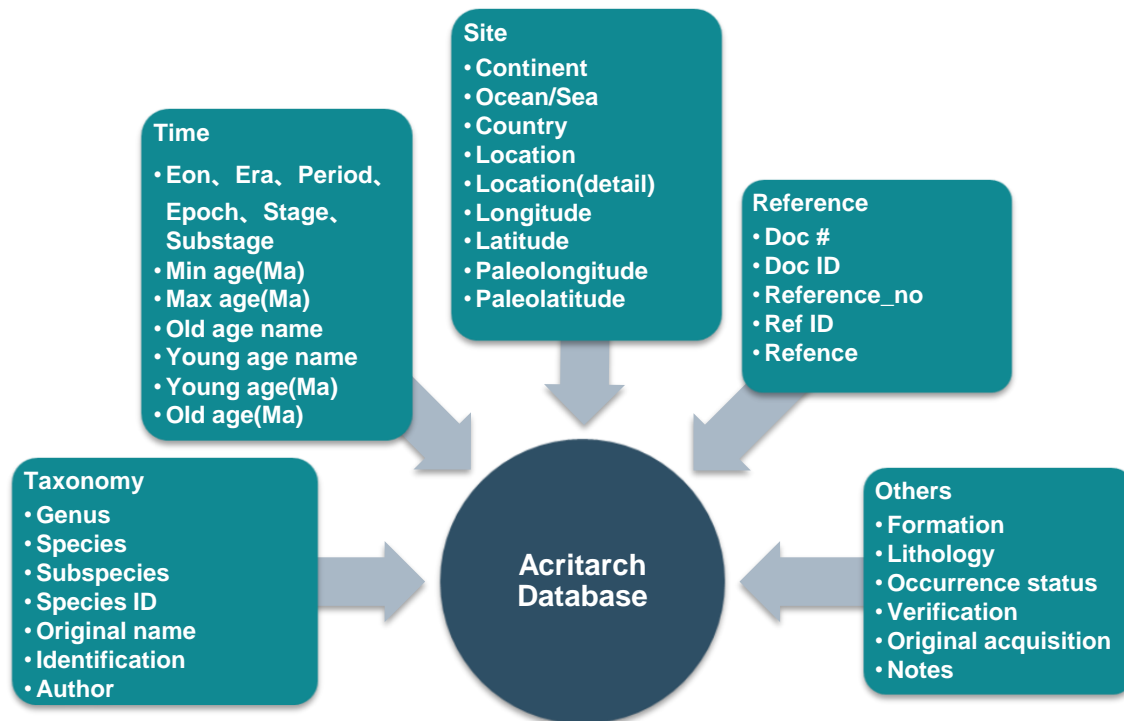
Site
• Continent
• Ocean/Sea
• Country
• Location
• Location(detail)
• Longitude
• Latitude
• Paleolongitude
• Paleolatitude

Time
• Eon、Era、Period、Epoch、Stage、Substage
• Min age(Ma)
• Max age(Ma)
• Old age name
• Young age name
• Young age(Ma)
• Old age(Ma)

Reference
• Doc #
• Doc ID
• Reference_no
• Ref ID
• Refence

Taxonomy
• Genus
• Species
• Subspecies
• Species ID
• Original name
• Identification
• Author

Acritarch Database

Others
• Formation
• Lithology
• Occurrence status
• Verification
• Original acquisition
• Notes